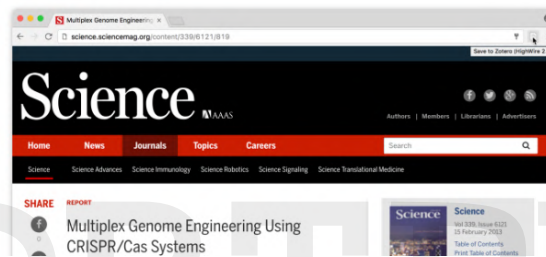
Multiplex Genome Engineering ×

science.sciencemag.org/content/339/6121/819

Save to Zotero (HighWire 2

Science AAAS

Authors | Members | Librarians | Advertisers

Home News Journals Topics Careers

Search

Science Science Advances Science Immunology Science Robotics Science Signaling Science Translational Medicine

SHARE

REPORT

Multiplex Genome Engineering Using CRISPR/Cas Systems

Science

Science

Vol 339, Issue 6121
15 February 2013

Table of Contents
Print Table of Contents